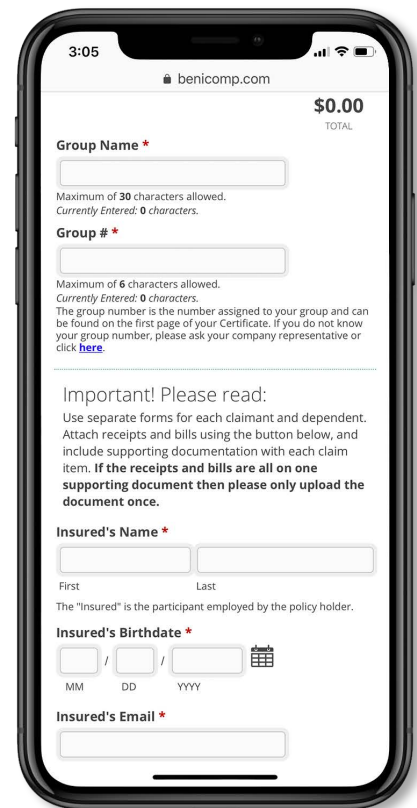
3:05

benicomp.com

$0.00
TOTAL

Group Name *

Maximum of 30 characters allowed.
Currently Entered: 0 characters.

Group # *

Maximum of 6 characters allowed.
Currently Entered: 0 characters.
The group number is the number assigned to your group and can be found on the first page of your Certificate. If you do not know your group number, please ask your company representative or click here.

Important! Please read:

Use separate forms for each claimant and dependent. Attach receipts and bills using the button below, and include supporting documentation with each claim item. If the receipts and bills are all on one supporting document then please only upload the document once.

Insured's Name *

First Last

The "Insured" is the participant employed by the policy holder.

Insured's Birthdate *

/ /

MM DD YYYY

Insured's Email *